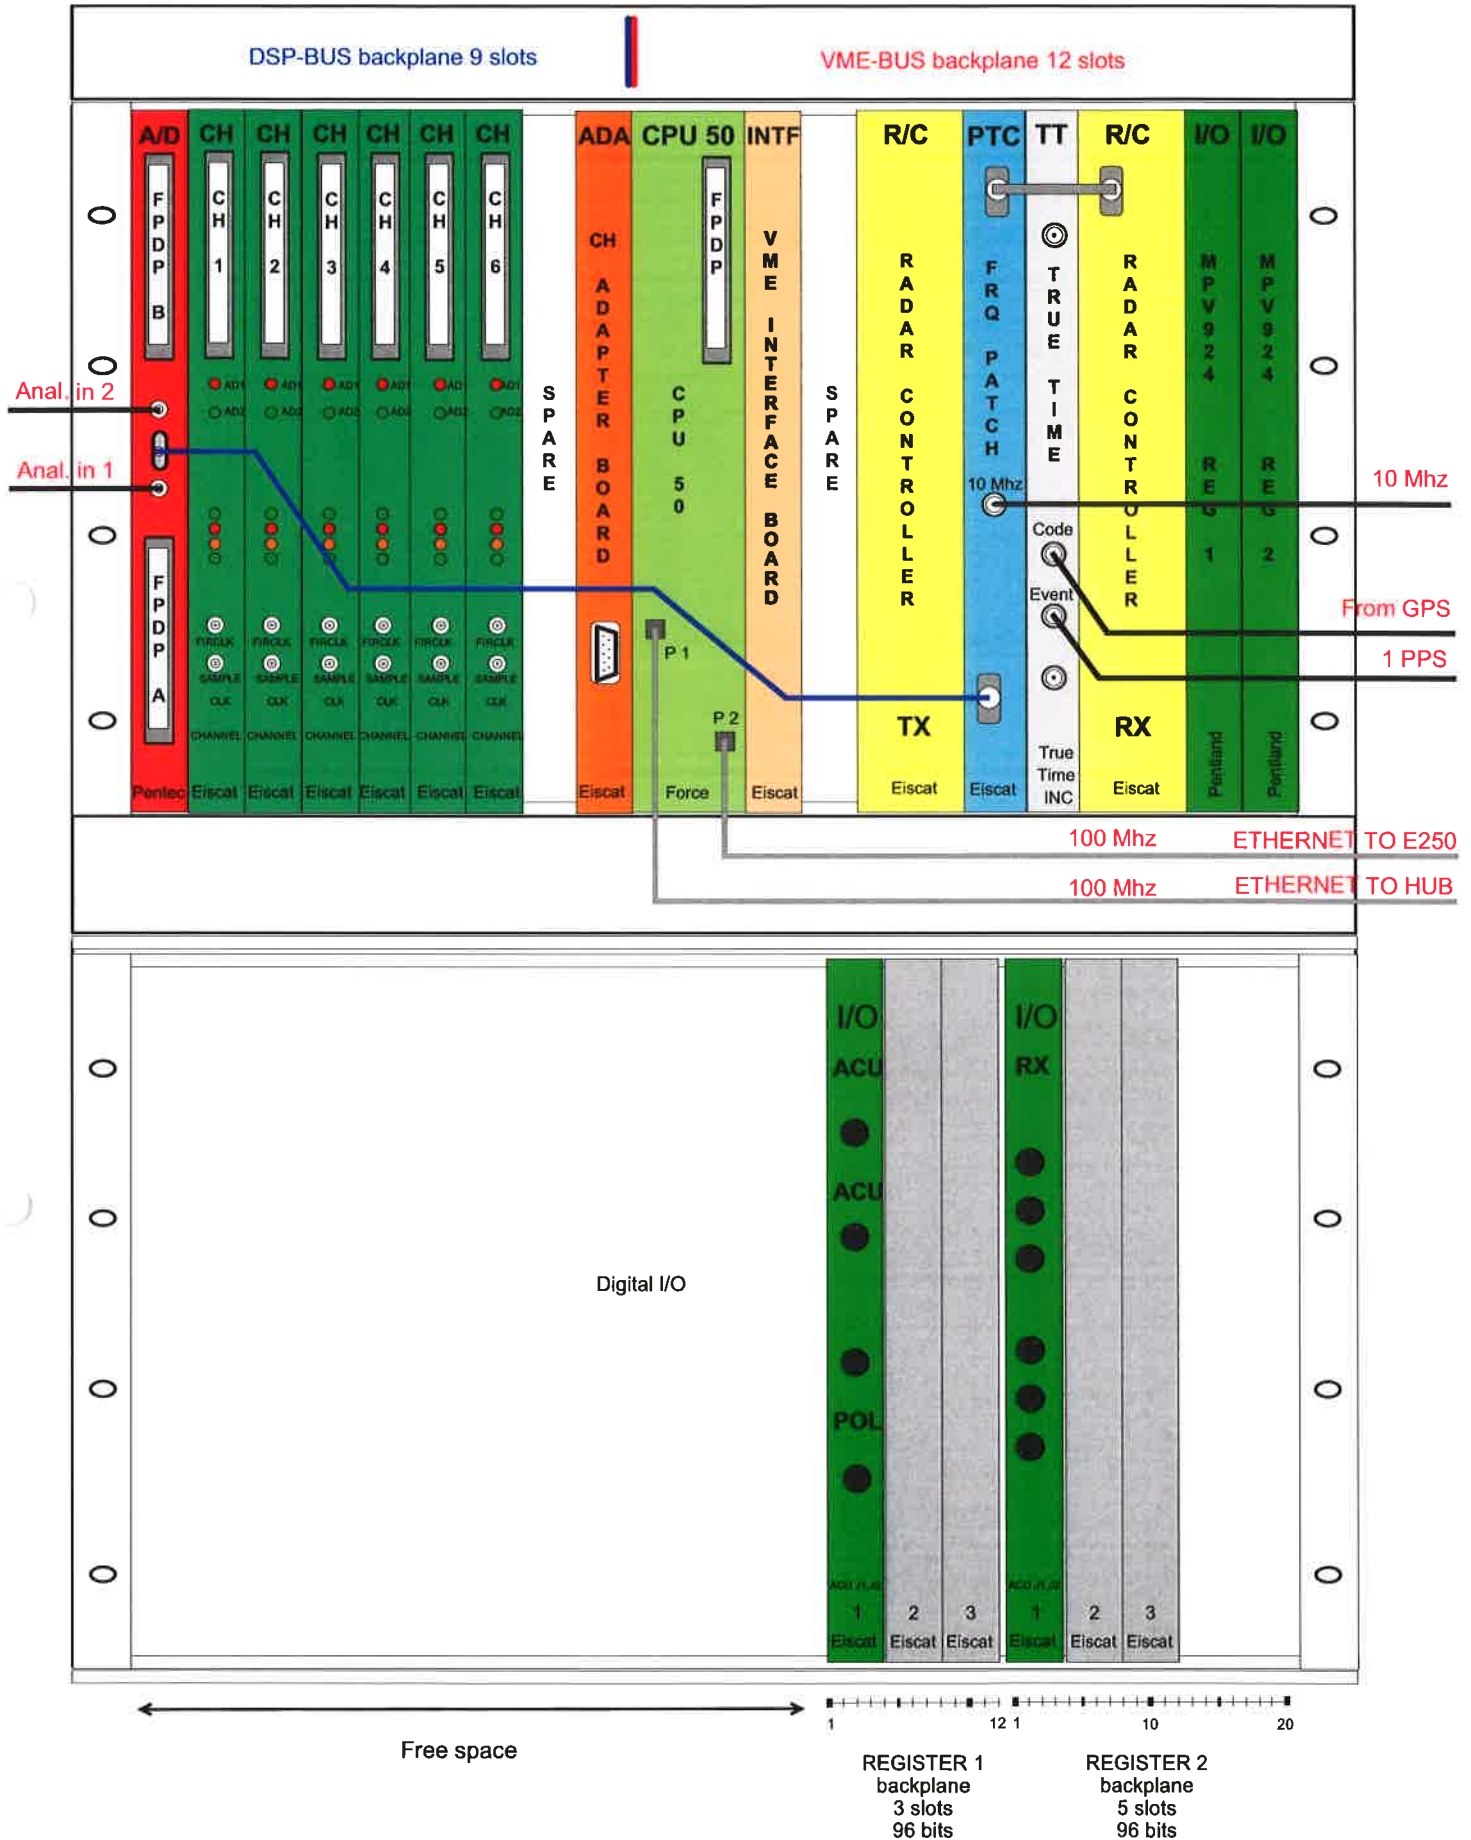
DSP-BUS backplane 9 slots

VME-BUS backplane 12 slots

A/D CH CH CH CH CH CH ADA CPU 50 INTF R/C PTC TT R/C I/O I/O

FPDPB

CH 1 CH 2 CH 3 CH 4 CH 5 CH 6

AD1 AD2

SPARE

CH ADAPTER BOARD

FPDP

CPU 50

VME INTERFACE BOARD

SPARE

RADAR CONTROLLER

FRQ PATCH

TRUE TIME

RADAR CONTROLLER

MPV924 REG 1

MPV924 REG 2

Anal. in 2

Anal. in 1

10 Mhz

10 Mhz

Code

Event

From GPS

1 PPS

FPDPA

FIRCLK SAMPLE CLK

CHANNEL

P 1

P 2

TX

RX

True Time INC

Pentec Eiscat Eiscat Eiscat Eiscat Eiscat Eiscat Eiscat Force Eiscat Eiscat Eiscat Eiscat Pentland Pentland

100 Mhz ETHERNET TO E250

100 Mhz ETHERNET TO HUB

Digital I/O

I/O ACU ACU POL

I/O RX

ACU /1,/2 1 Eiscat 2 Eiscat 3 Eiscat

ACU /1,/2 1 Eiscat 2 Eiscat 3 Eiscat

1 12 1 10 20

Free space

REGISTER 1 backplane 3 slots 96 bits

REGISTER 2 backplane 5 slots 96 bits